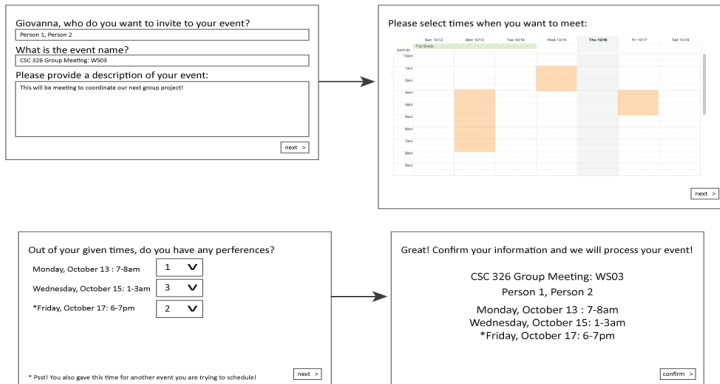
Giovanna, who do you want to invite to your event?

Person 1, Person 2

What is the event name?

CSC 326 Group Meeting: WS03

Please provide a description of your event:

This will be meeting to coordinate our next group project!

next >

Please select times when you want to meet:

| | Sun 10/12 | Mon 10/13 | Tue 10/14 | Wed 10/15 | Thu 10/16 | Fri 10/17 | Sat 10/18 |
|---|---|---|---|---|---|---|---|
| 12am | | | | | | | |
| 1am | | | | | | | |
| 2am | | | | | | | |
| 3am | | | | | | | |
| 4am | | | | | | | |
| 5am | | | | | | | |
| 6am | | | | | | | |
| 7am | | | | | | | |
| 8am | | | | | | | |
| 9am | | | | | | | |

Fall Break

next >

Out of your given times, do you have any perferences?

Monday, October 13 : 7-8am 1

Wednesday, October 15: 1-3am 3

*Friday, October 17: 6-7pm 2

* Psst! You also gave this time for another event you are trying to schedule!

next >

Great! Confirm your information and we will process your event!

CSC 326 Group Meeting: WS03

Person 1, Person 2

Monday, October 13 : 7-8am

Wednesday, October 15: 1-3am

*Friday, October 17: 6-7pm

confirm >